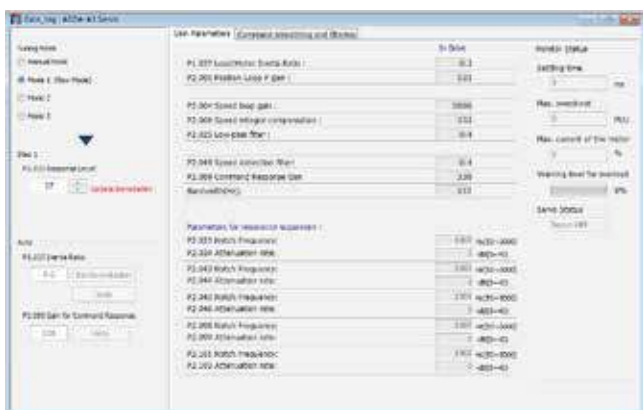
Gain_Log - ASDA-A3 Servo

Tuning Mode
Manual Mode
Mode 1 (Easy Mode)
Mode 2
Mode 3

Step 1
P2.033 Response Level
17
Update Parameters

Auto
P1.037 Inertia Ratio
0.2
Start Estimation
Stop
P2.089 Gain for Command Response
100
Apply

User Parameters
Command Smoothing and Filtering

In Drive
P1.037 Load/Motor Inertia Ratio :
0.2
P2.000 Position Loop P gain :
101

P2.004 Speed loop gain :
10000
P2.006 Speed integral compensation :
102
P2.023 Low-pass filter :
0.4

P2.049 Speed detection filter :
0.4
P2.089 Command Response Gain :
100
Bandwidth(Hz):
102

Parameters for resonance suppression :
P2.023 Notch Frequency:
1000
Hz(50~5000)
P2.024 Attenuation rate:
0
dB(0~40)
P2.043 Notch Frequency:
1000
Hz(50~5000)
P2.044 Attenuation rate:
0
dB(0~40)
P2.045 Notch Frequency:
1000
Hz(50~5000)
P2.046 Attenuation rate:
0
dB(0~40)
P2.095 Notch Frequency:
1000
Hz(50~5000)
P2.096 Attenuation rate:
0
dB(0~40)
P2.103 Notch Frequency:
1000
Hz(50~5000)
P2.104 Attenuation rate:
0
dB(0~40)

Monitor Status
Settling time
0
ms
Max. overshoot
0
PUU
Max. current of the motor
0
%
Warning level for overload
0%
Servo Status
Servo Off